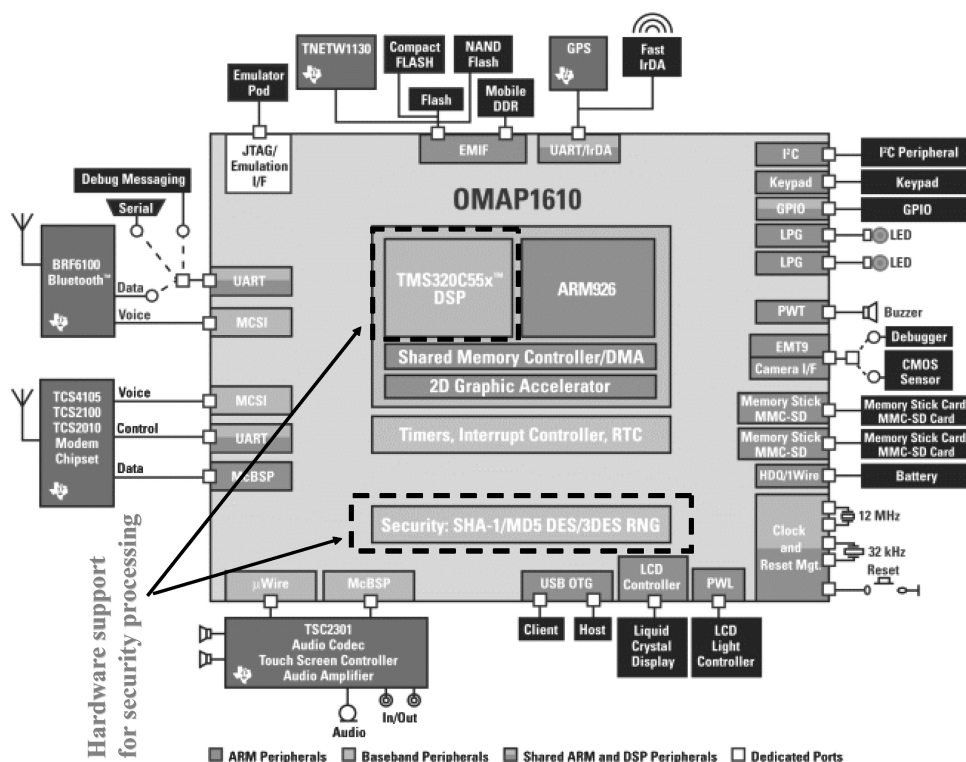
TNETW1130

Compact FLASH

NAND Flash

GPS

Fast IrDA

Emulator Pod

Flash

Mobile DDR

JTAG/ Emulation I/F

EMIF

UART/IrDA

Debug Messaging

Serial

OMAP1610

I²C

I²C Peripheral

Keypad

Keypad

GPIO

GPIO

LPG

LED

LPG

LED

BRF6100 Bluetooth™

Data

UART

Voice

MCSI

TMS320C55x™ DSP

ARM926

PWT

Buzzer

Debugger

Shared Memory Controller/DMA

EMT9 Camera I/F

CMOS Sensor

2D Graphic Accelerator

TCS4105 TCS2100 TCS2010 Modem Chipset

Voice

MCSI

Control

UART

Timers, Interrupt Controller, RTC

Memory Stick MMC-SD

Memory Stick Card MMC-SD Card

Memory Stick MMC-SD

Memory Stick Card MMC-SD Card

Data

McBSP

HDQ/1Wire

Battery

Security: SHA-1/MD5 DES/3DES RNG

Clock and Reset Mgt.

12 MHz

32 kHz

Reset

Hardware support for security processing

µWire

McBSP

USB OTG

LCD Controller

PWL

TSC2301 Audio Codec Touch Screen Controller Audio Amplifier

Client

Host

Liquid Crystal Display

LCD Light Controller

Audio

In/Out

ARM Peripherals Baseband Peripherals Shared ARM and DSP Peripherals Dedicated Ports